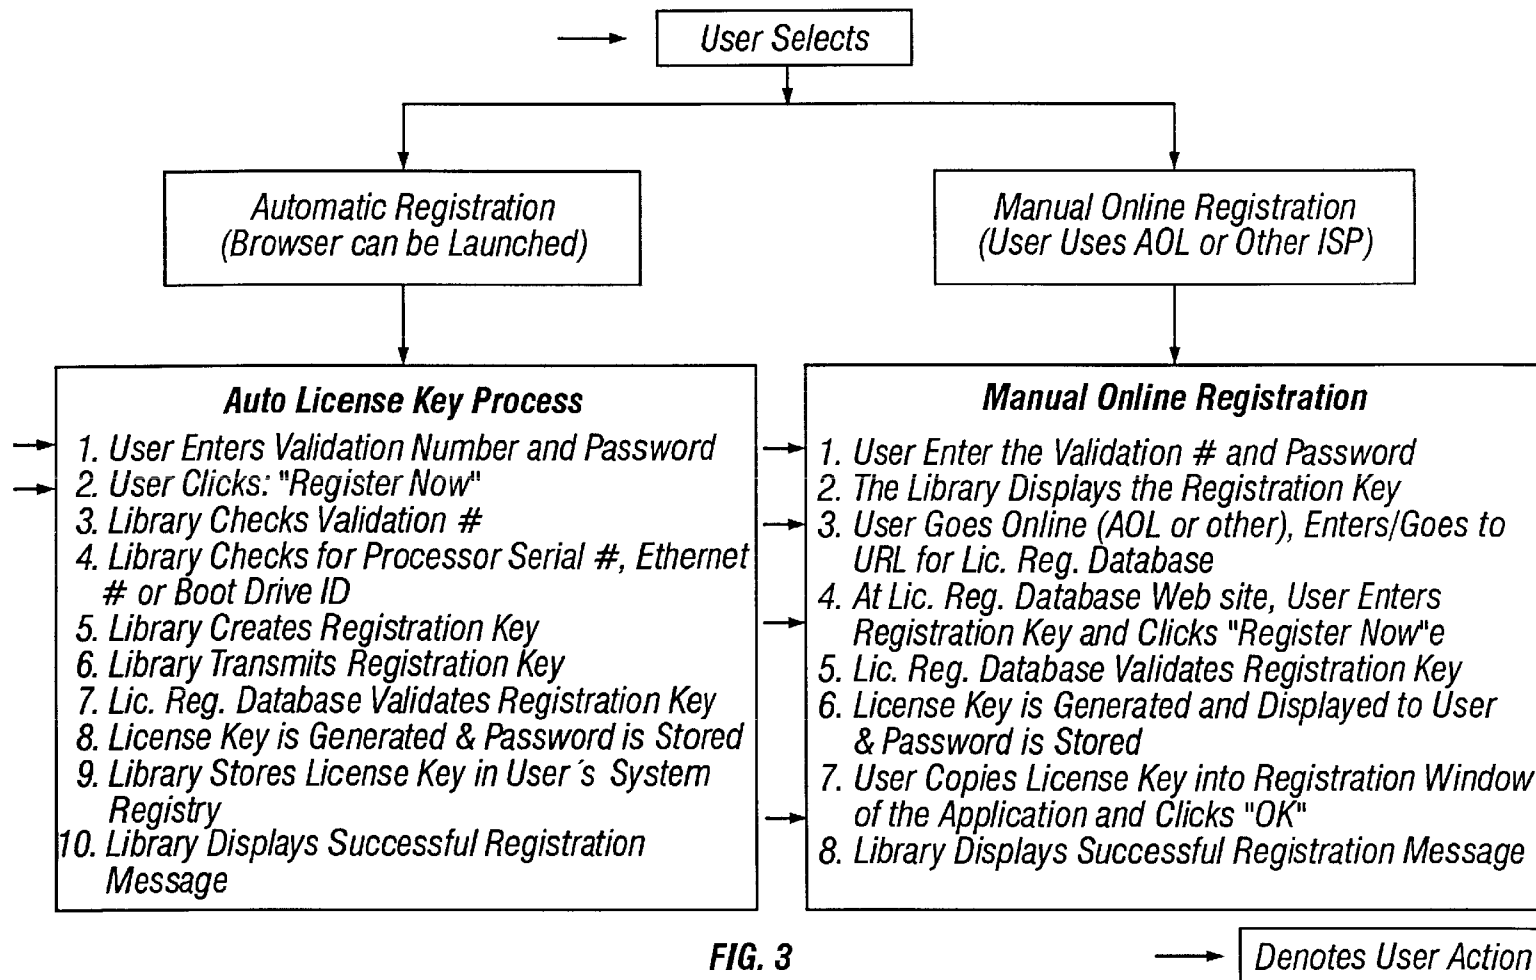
User Selects

Automatic Registration (Browser can be Launched)

Manual Online Registration (User Uses AOL or Other ISP)

Auto License Key Process
1. User Enters Validation Number and Password
2. User Clicks: "Register Now"
3. Library Checks Validation #
4. Library Checks for Processor Serial #, Ethernet # or Boot Drive ID
5. Library Creates Registration Key
6. Library Transmits Registration Key
7. Lic. Reg. Database Validates Registration Key
8. License Key is Generated & Password is Stored
9. Library Stores License Key in User´s System Registry
10. Library Displays Successful Registration Message

Manual Online Registration
1. User Enter the Validation # and Password
2. The Library Displays the Registration Key
3. User Goes Online (AOL or other), Enters/Goes to URL for Lic. Reg. Database
4. At Lic. Reg. Database Web site, User Enters Registration Key and Clicks "Register Now"e
5. Lic. Reg. Database Validates Registration Key
6. License Key is Generated and Displayed to User & Password is Stored
7. User Copies License Key into Registration Window of the Application and Clicks "OK"
8. Library Displays Successful Registration Message

FIG. 3

Denotes User Action